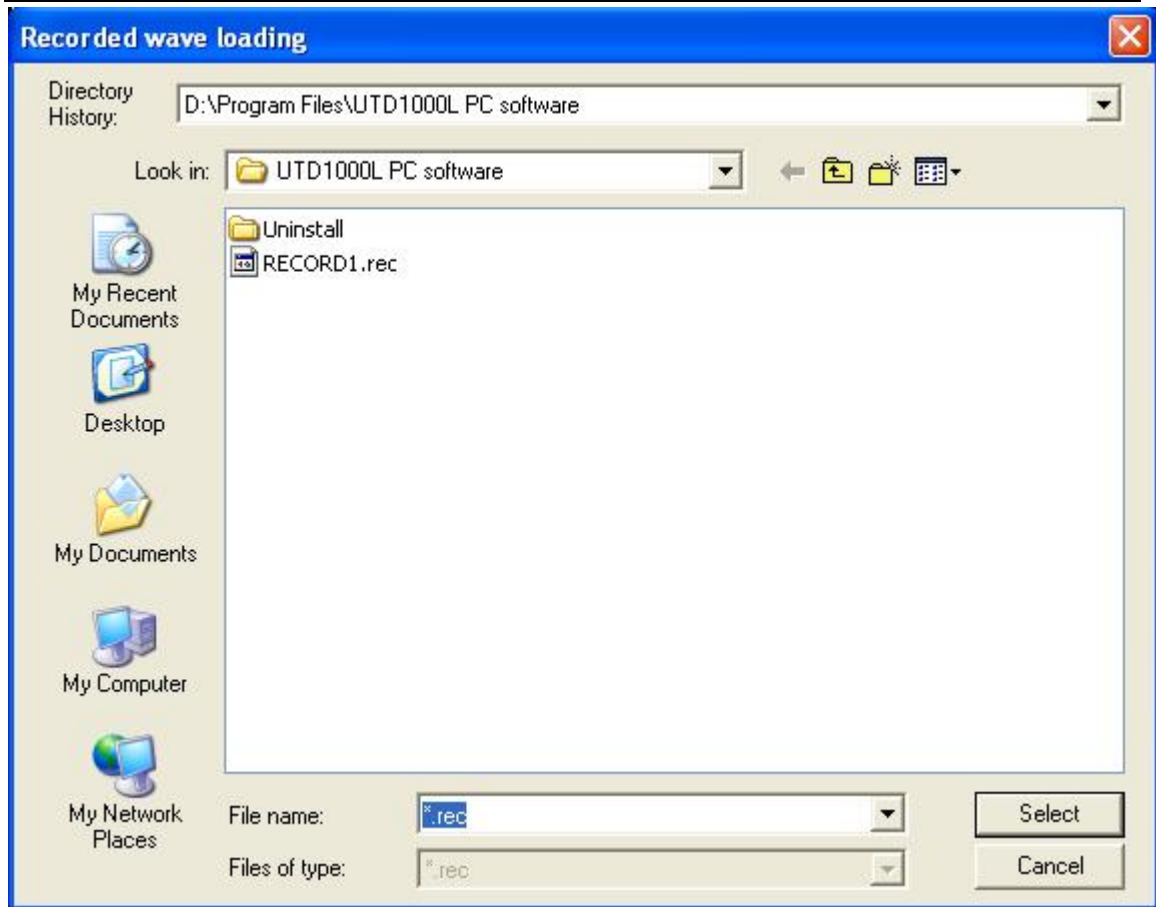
Recorded wave loading

Directory History: D:\Program Files\UTD1000L PC software

Look in: UTD1000L PC software

Uninstall
RECORD1.rec

My Recent Documents

Desktop

My Documents

My Computer

My Network Places

File name: *.rec

Files of type: *.rec

Select

Cancel